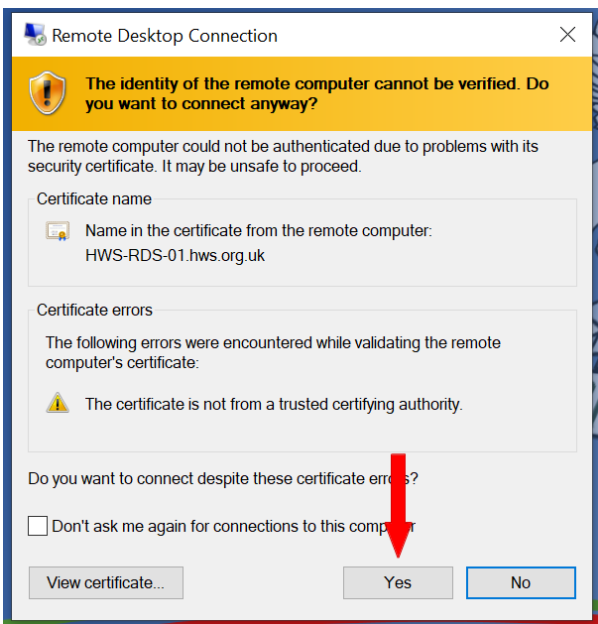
Remote Desktop Connection

The identity of the remote computer cannot be verified. Do you want to connect anyway?

The remote computer could not be authenticated due to problems with its security certificate. It may be unsafe to proceed.

Certificate name

Name in the certificate from the remote computer:
HWS-RDS-01.hws.org.uk

Certificate errors

The following errors were encountered while validating the remote computer's certificate:

The certificate is not from a trusted certifying authority.

Do you want to connect despite these certificate errors?

Don't ask me again for connections to this computer

View certificate...

Yes

No